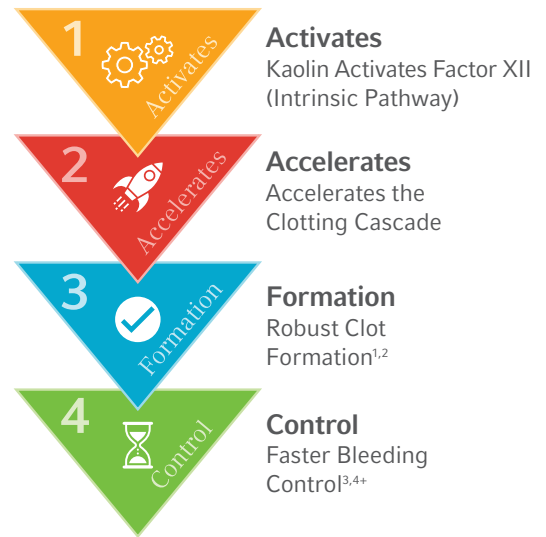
1 Activates

Activates
Kaolin Activates Factor XII (Intrinsic Pathway)

2 Accelerates

Accelerates
Accelerates the Clotting Cascade

3 Formation

Formation
Robust Clot Formation$^{1,2}$

4 Control

Control
Faster Bleeding Control$^{3,4+}$